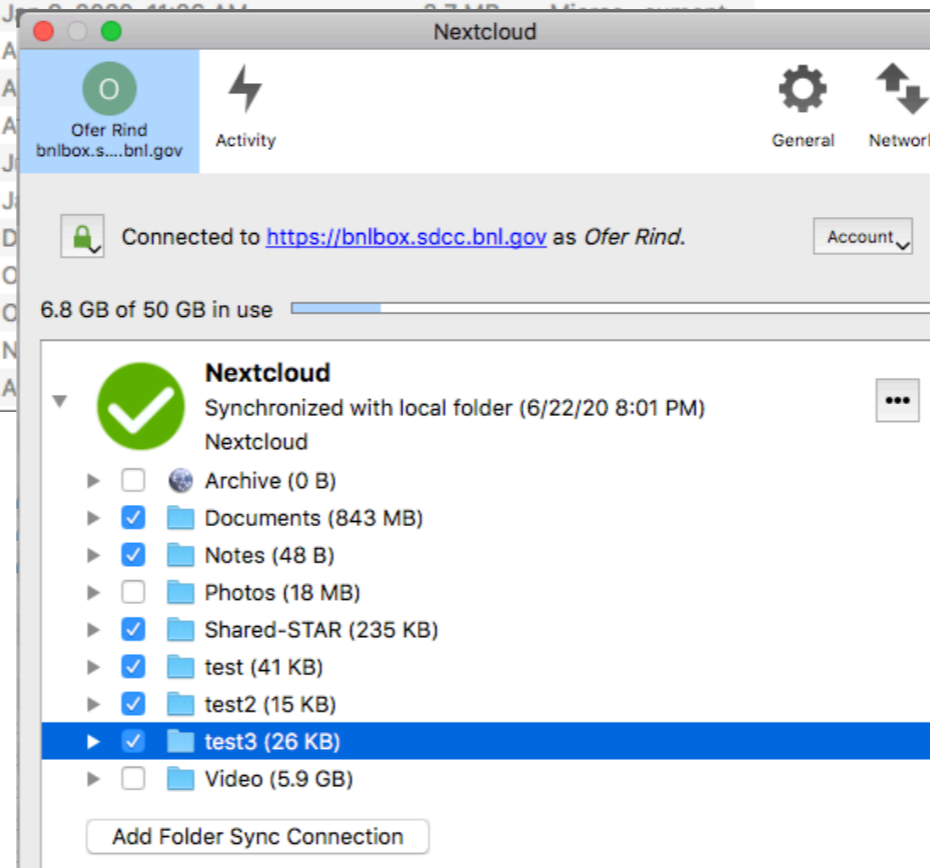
Nextcloud

O
Ofer Rind
bnlbox.s....bnl.gov

Activity

General

Networl

Connected to https://bnlbox.sdcc.bnl.gov as *Ofer Rind*.

Account

6.8 GB of 50 GB in use

Nextcloud
Synchronized with local folder (6/22/20 8:01 PM)
Nextcloud

•••

Archive (0 B)
Documents (843 MB)
Notes (48 B)
Photos (18 MB)
Shared-STAR (235 KB)
test (41 KB)
test2 (15 KB)
test3 (26 KB)
Video (5.9 GB)

Add Folder Sync Connection